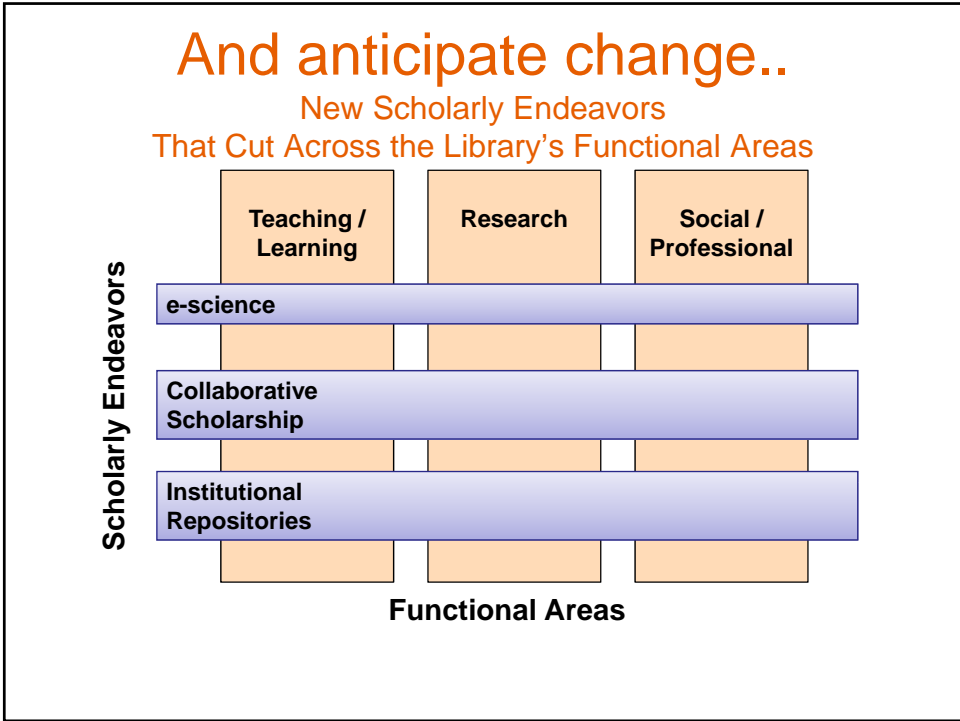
And anticipate change..

New Scholarly Endeavors
That Cut Across the Library's Functional Areas

Teaching / Learning

Research

Social / Professional

Scholarly Endeavors

e-science

Collaborative Scholarship

Institutional Repositories

Functional Areas